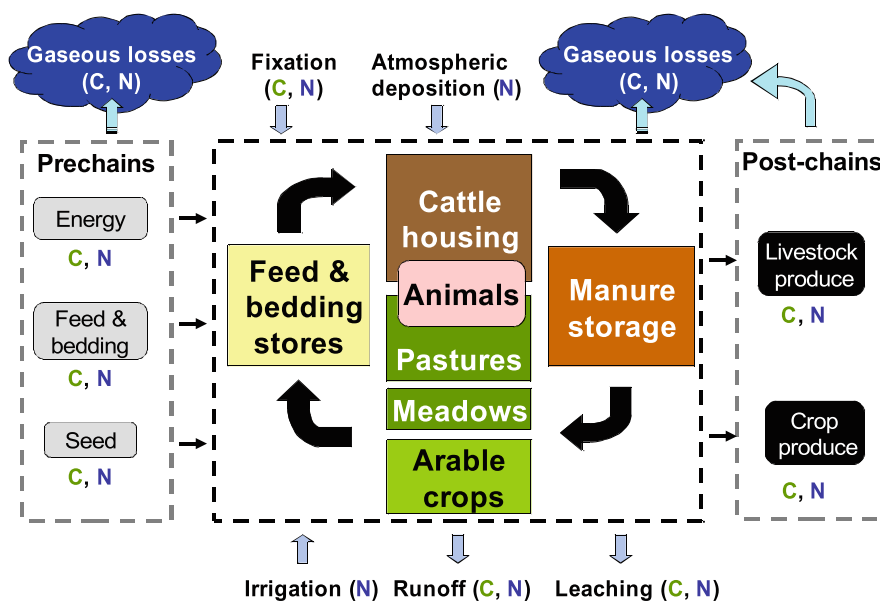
Gaseous losses (C, N)

Fixation (C, N)

Atmospheric deposition (N)

Gaseous losses (C, N)

Prechains

Energy
C, N

Feed & bedding
C, N

Seed
C, N

Feed & bedding stores

Cattle housing

Animals

Pastures

Meadows

Arable crops

Manure storage

Post-chains

Livestock produce
C, N

Crop produce
C, N

Irrigation (N)

Runoff (C, N)

Leaching (C, N)